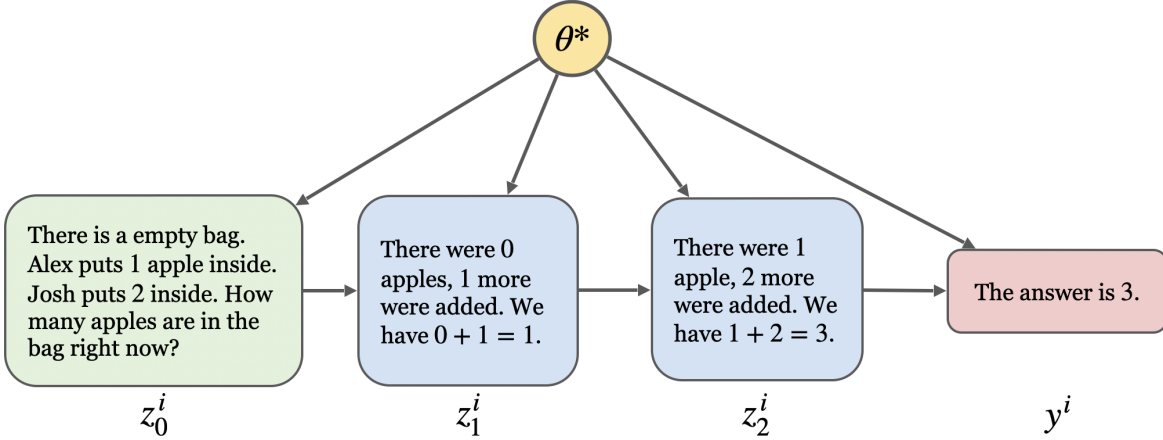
$\theta*$

There is a empty bag. Alex puts 1 apple inside. Josh puts 2 inside. How many apples are in the bag right now?

There were 0 apples, 1 more were added. We have $0 + 1 = 1$.

There were 1 apple, 2 more were added. We have $1 + 2 = 3$.

The answer is 3.

$z_0^i$

$z_1^i$

$z_2^i$

$y^i$